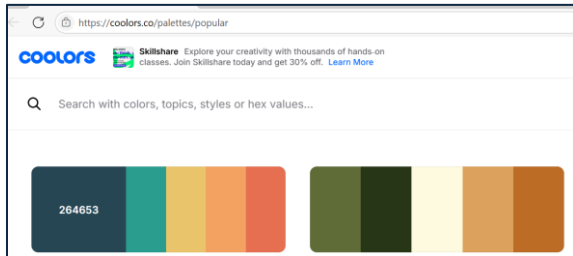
https://coolors.co/palettes/popular

coolors

Skillshare Explore your creativity with thousands of hands-on classes. Join Skillshare today and get 30% off. Learn More

Search with colors, topics, styles or hex values...

264653